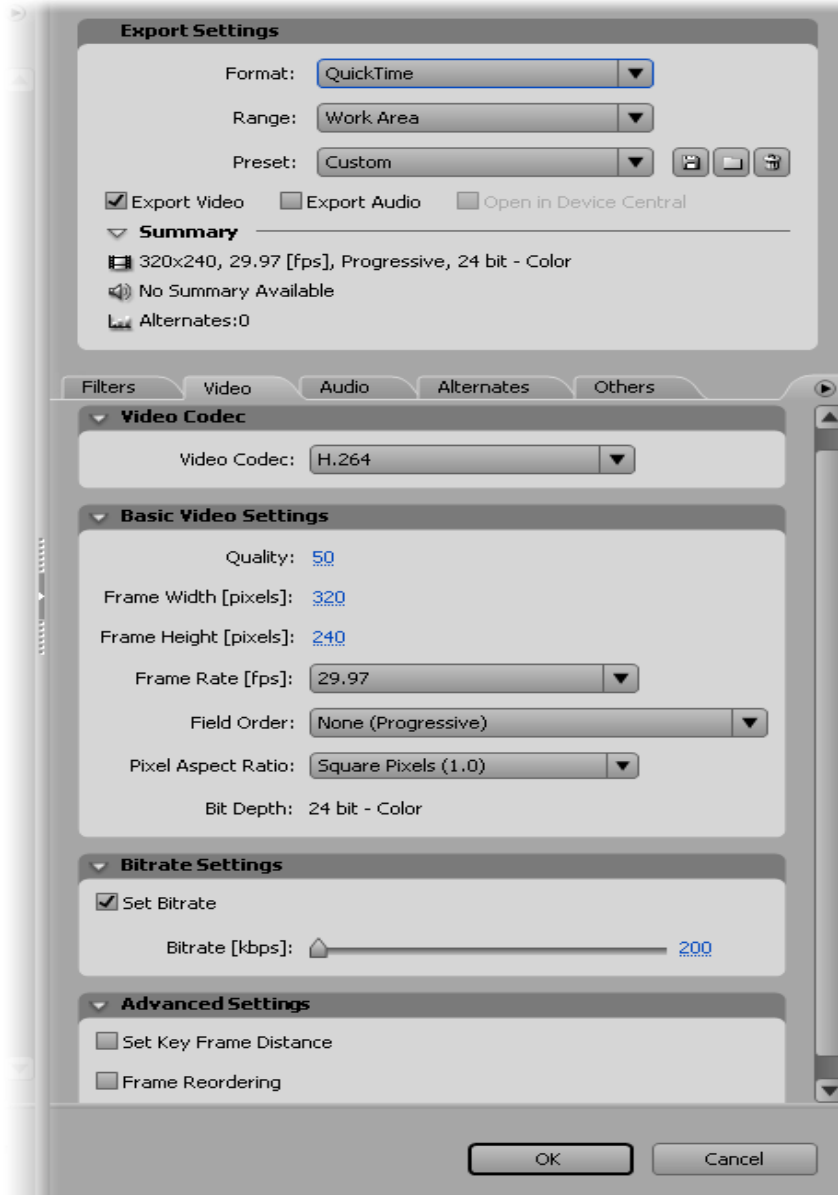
Export Settings

Format: QuickTime

Range: Work Area

Preset: Custom

Export Video Export Audio Open in Device Central

Summary

320x240, 29.97 [fps], Progressive, 24 bit - Color

No Summary Available

Alternates:0

Filters Video Audio Alternates Others

Video Codec

Video Codec: H.264

Basic Video Settings

Quality: 50

Frame Width [pixels]: 320

Frame Height [pixels]: 240

Frame Rate [fps]: 29.97

Field Order: None (Progressive)

Pixel Aspect Ratio: Square Pixels (1.0)

Bit Depth: 24 bit - Color

Bitrate Settings

Set Bitrate

Bitrate [kbps]: 200

Advanced Settings

Set Key Frame Distance

Frame Reordering

OK Cancel